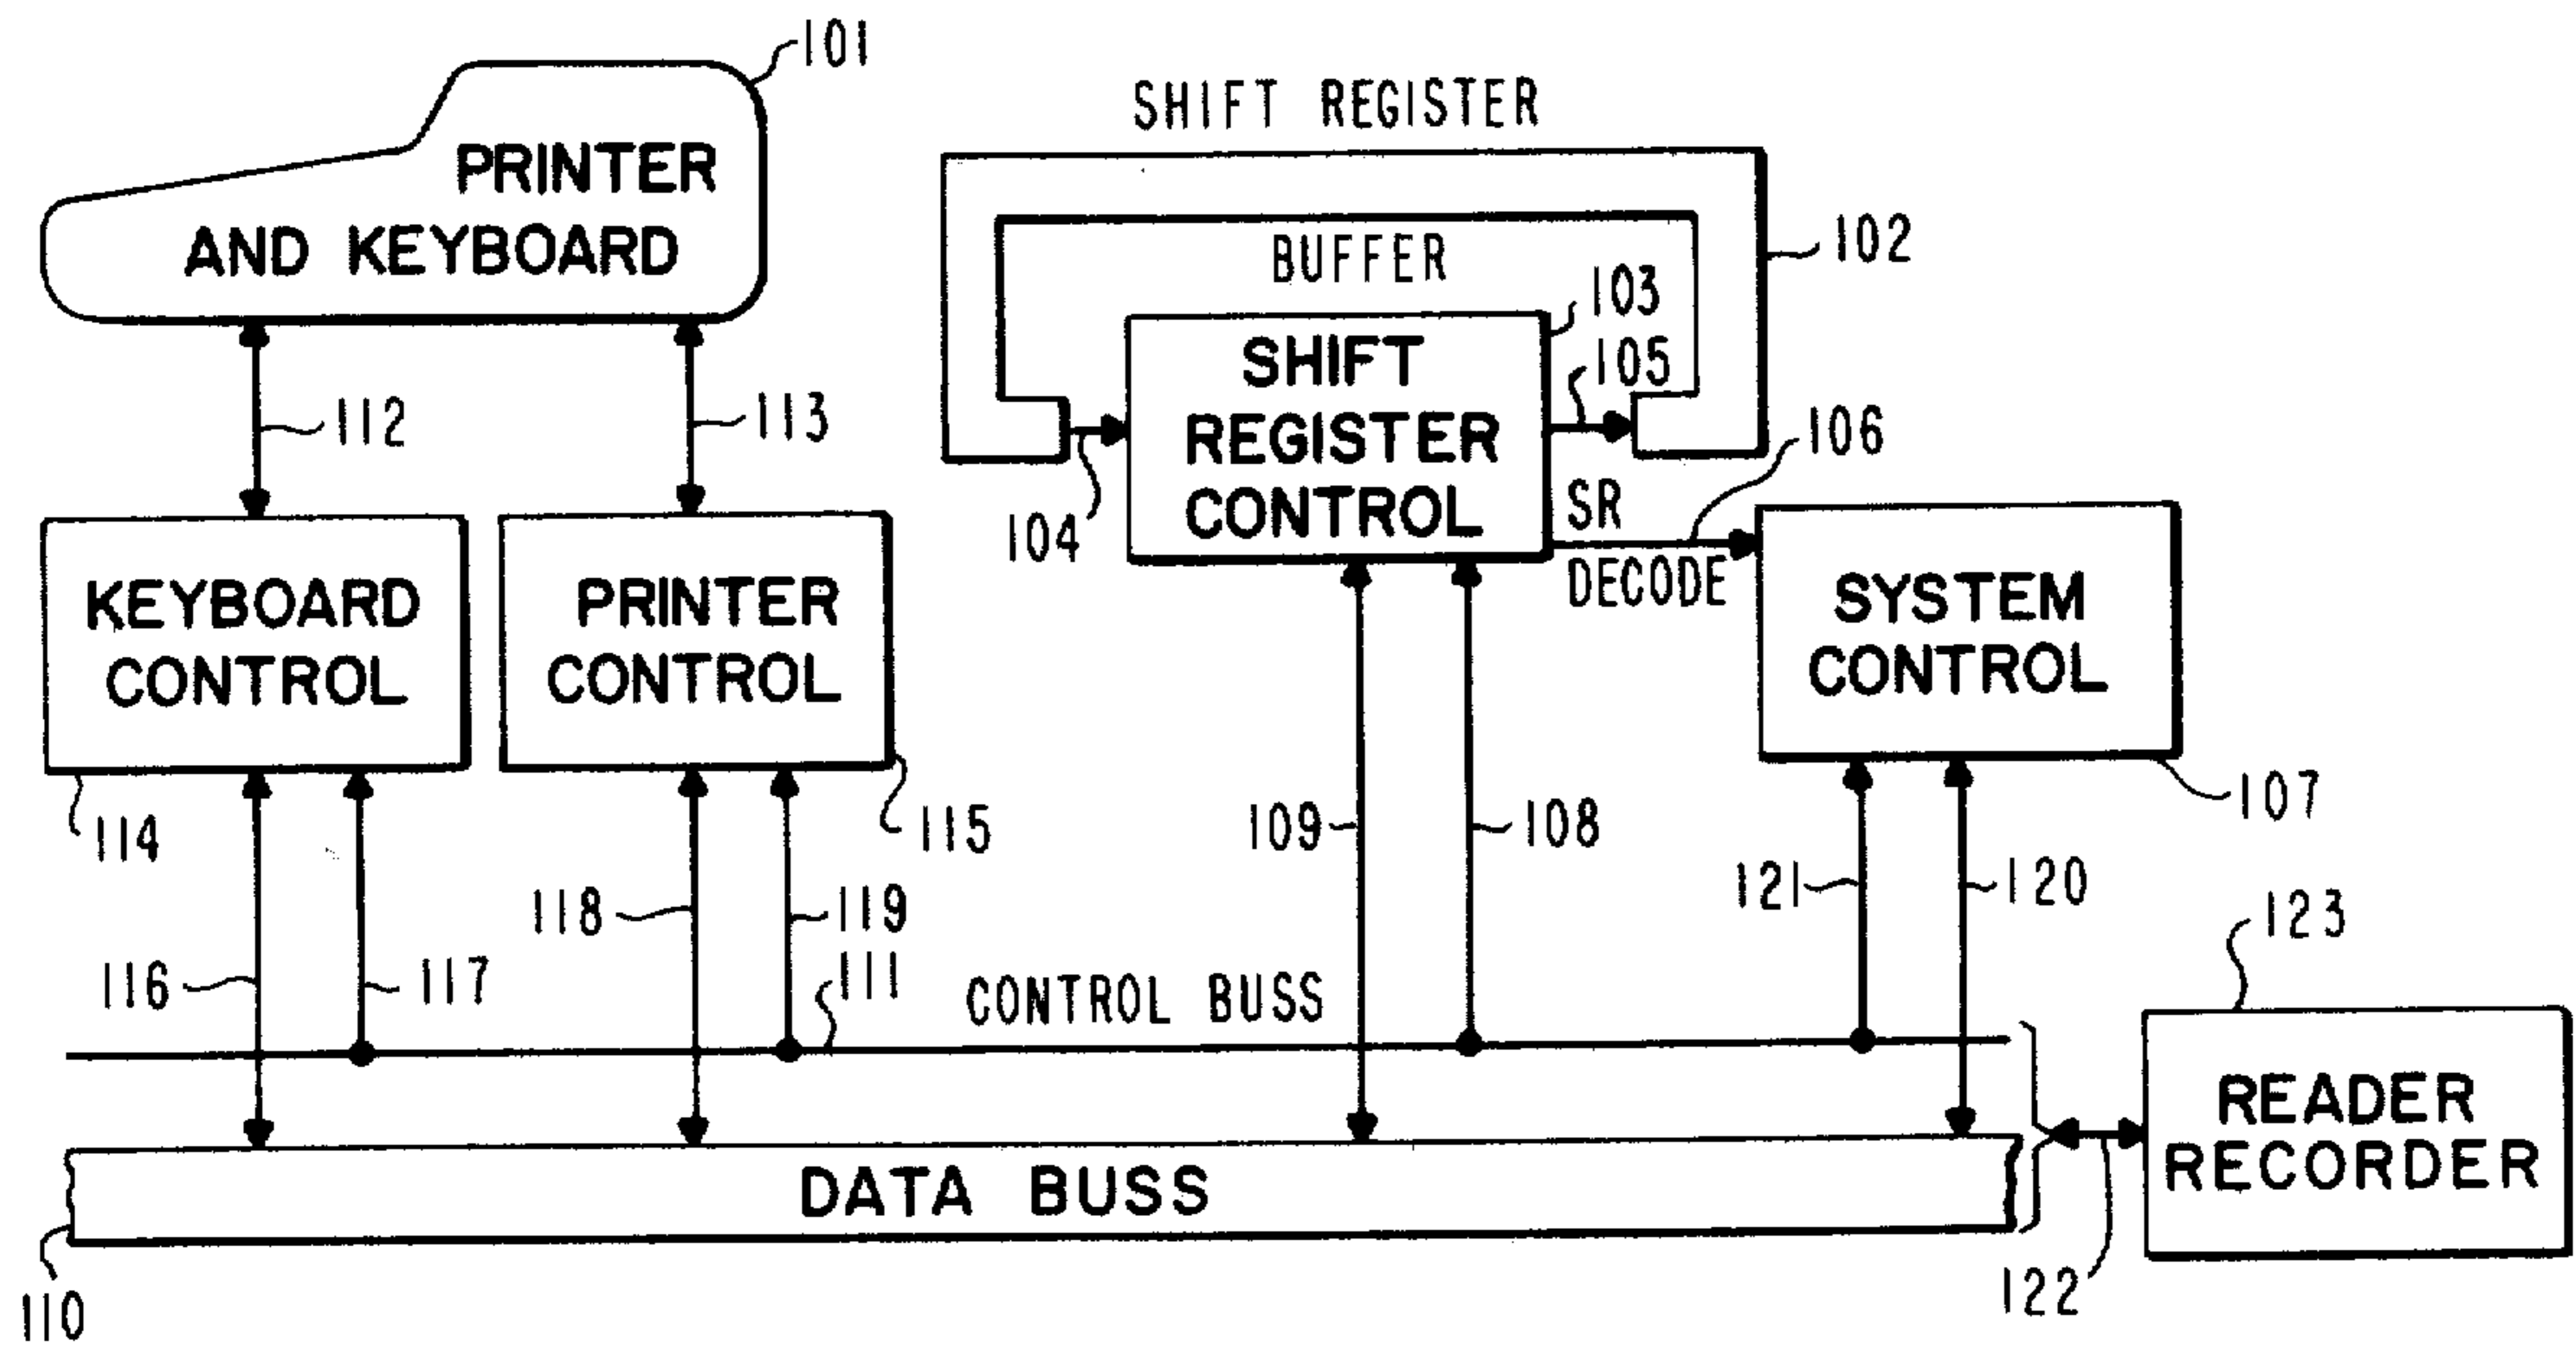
101
PRINTER AND KEYBOARD
SHIFT REGISTER
102
BUFFER
103
SHIFT REGISTER CONTROL
105
106
104
SR DECODE
112
113
KEYBOARD CONTROL
PRINTER CONTROL
SYSTEM CONTROL
114
115
109
108
107
118
119
121
120
116
117
111
CONTROL BUSS
123
READER RECORDER
DATA BUSS
110
122